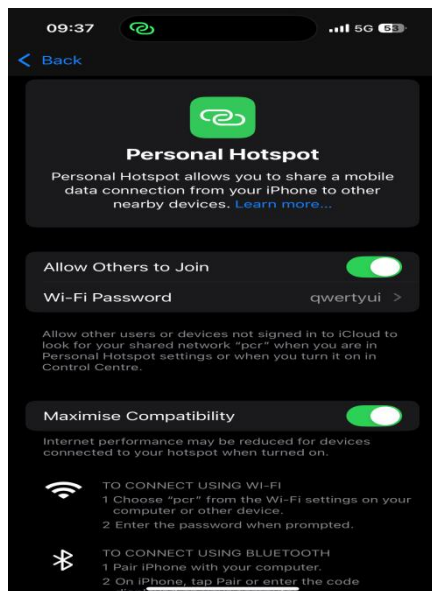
09:37 5G 63

Back

Personal Hotspot

Personal Hotspot allows you to share a mobile data connection from your iPhone to other nearby devices. Learn more...

Allow Others to Join

Wi-Fi Password qwertyui >

Allow other users or devices not signed in to iCloud to look for your shared network "pcr" when you are in Personal Hotspot settings or when you turn it on in Control Centre.

Maximise Compatibility

Internet performance may be reduced for devices connected to your hotspot when turned on.

TO CONNECT USING WI-FI
1 Choose "pcr" from the Wi-Fi settings on your computer or other device.
2 Enter the password when prompted.

TO CONNECT USING BLUETOOTH
1 Pair iPhone with your computer.
2 On iPhone, tap Pair or enter the code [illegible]